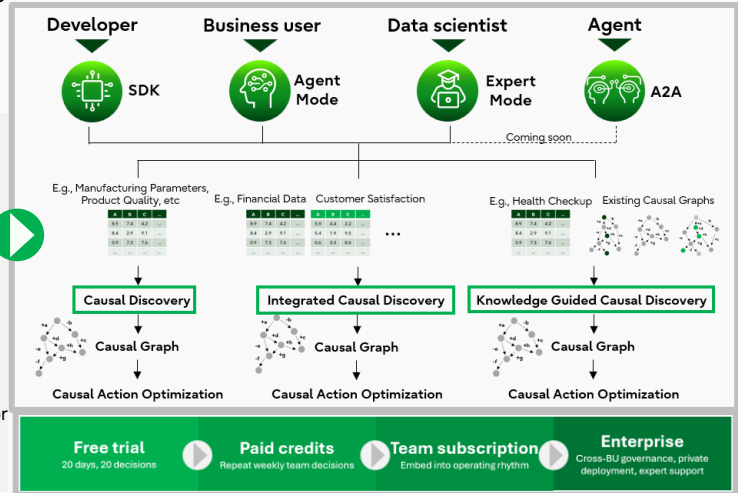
Developer

Business user

Data scientist

Agent

SDK

Agent Mode

Expert Mode

A2A

Coming soon

E.g., Manufacturing Parameters, Product Quality, etc

E.g., Financial Data

Customer Satisfaction

E.g., Health Checkup

Existing Causal Graphs

...

Causal Discovery

Integrated Causal Discovery

Knowledge Guided Causal Discovery

Causal Graph

Causal Graph

Causal Graph

Causal Action Optimization

Causal Action Optimization

Causal Action Optimization

Free trial
20 days, 20 decisions

Paid credits
Repeat weekly team decisions

Team subscription
Embed into operating rhythm

Enterprise
Cross-BU governance, private deployment, expert support